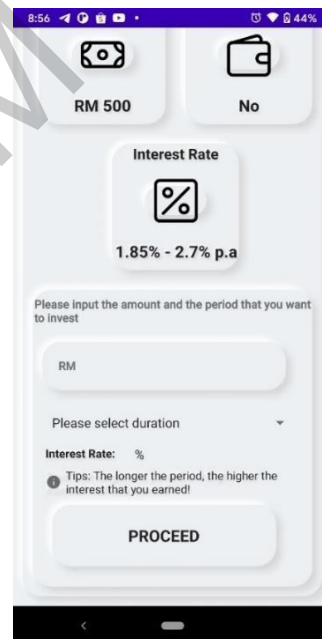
8:56 44%

RM 500

No

Interest Rate

1.85% - 2.7% p.a

Please input the amount and the period that you want to invest

RM

Please select duration

Interest Rate: %

Tips: The longer the period, the higher the interest that you earned!

PROCEED